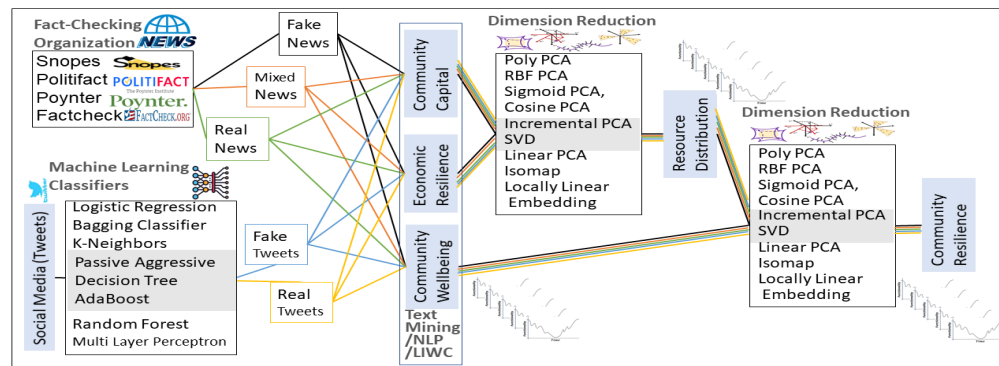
Fact-Checking Organization NEWS

Snopes Snopes
Politifact POLITIFACT The Poynter Institute
Poynter Poynter.
Factcheck FACTCHECK.ORG

Fake News

Mixed News

Real News

Machine Learning Classifiers

Social Media (Tweets)

Logistic Regression
Bagging Classifier
K-Neighbors
Passive Aggressive
Decision Tree
AdaBoost
Random Forest
Multi Layer Perceptron

Fake Tweets

Real Tweets

Community Capital

Economic Resilience

Community Wellbeing

Text Mining /NLP /LIWC

Dimension Reduction

Poly PCA
RBF PCA
Sigmoid PCA,
Cosine PCA
Incremental PCA
SVD
Linear PCA
Isomap
Locally Linear Embedding

Resource Distribution

Dimension Reduction

Poly PCA
RBF PCA
Sigmoid PCA,
Cosine PCA
Incremental PCA
SVD
Linear PCA
Isomap
Locally Linear Embedding

Community Resilience